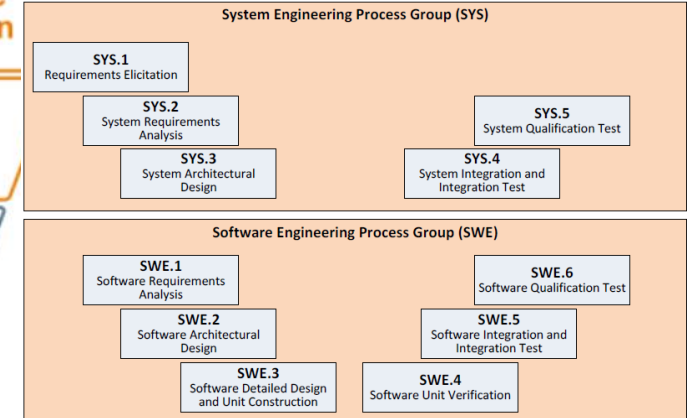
System Engineering Process Group (SYS)

SYS.1
Requirements Elicitation

SYS.2
System Requirements Analysis

SYS.3
System Architectural Design

SYS.5
System Qualification Test

SYS.4
System Integration and Integration Test

Software Engineering Process Group (SWE)

SWE.1
Software Requirements Analysis

SWE.2
Software Architectural Design

SWE.3
Software Detailed Design and Unit Construction

SWE.6
Software Qualification Test

SWE.5
Software Integration and Integration Test

SWE.4
Software Unit Verification